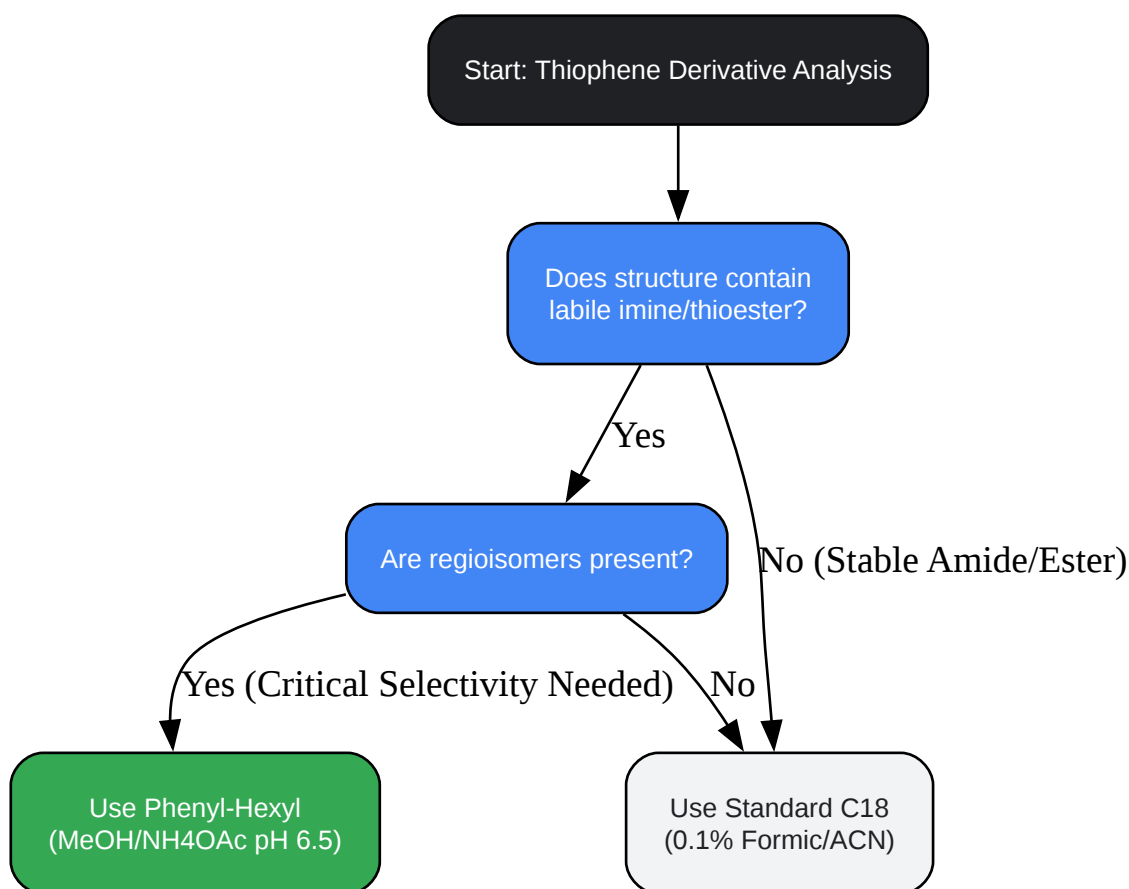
Start: Thiophene Derivative Analysis

Does structure contain labile imine/thioester?

Yes

No (Stable Amide/Ester)

Are regioisomers present?

Yes (Critical Selectivity Needed)

No

Use Phenyl-Hexyl (MeOH/NH4OAc pH 6.5)

Use Standard C18 (0.1% Formic/ACN)